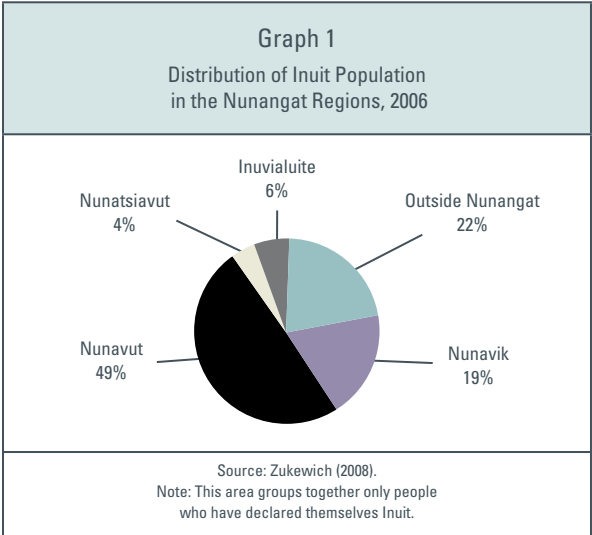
Graph 1

Distribution of Inuit Population in the Nunangat Regions, 2006

Inuvialuite
6%

Nunatsiavut
4%

Outside Nunangat
22%

Nunavut
49%

Nunavik
19%

Source: Zukewich (2008).
Note: This area groups together only people who have declared themselves Inuit.